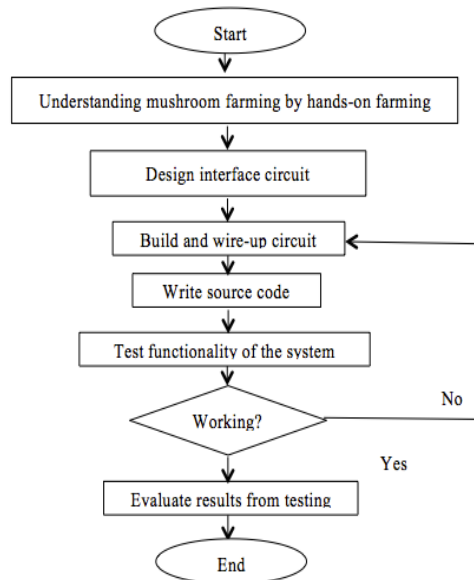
Start

Understanding mushroom farming by hands-on farming

Design interface circuit

Build and wire-up circuit

Write source code

Test functionality of the system

Working?

No

Yes

Evaluate results from testing

End